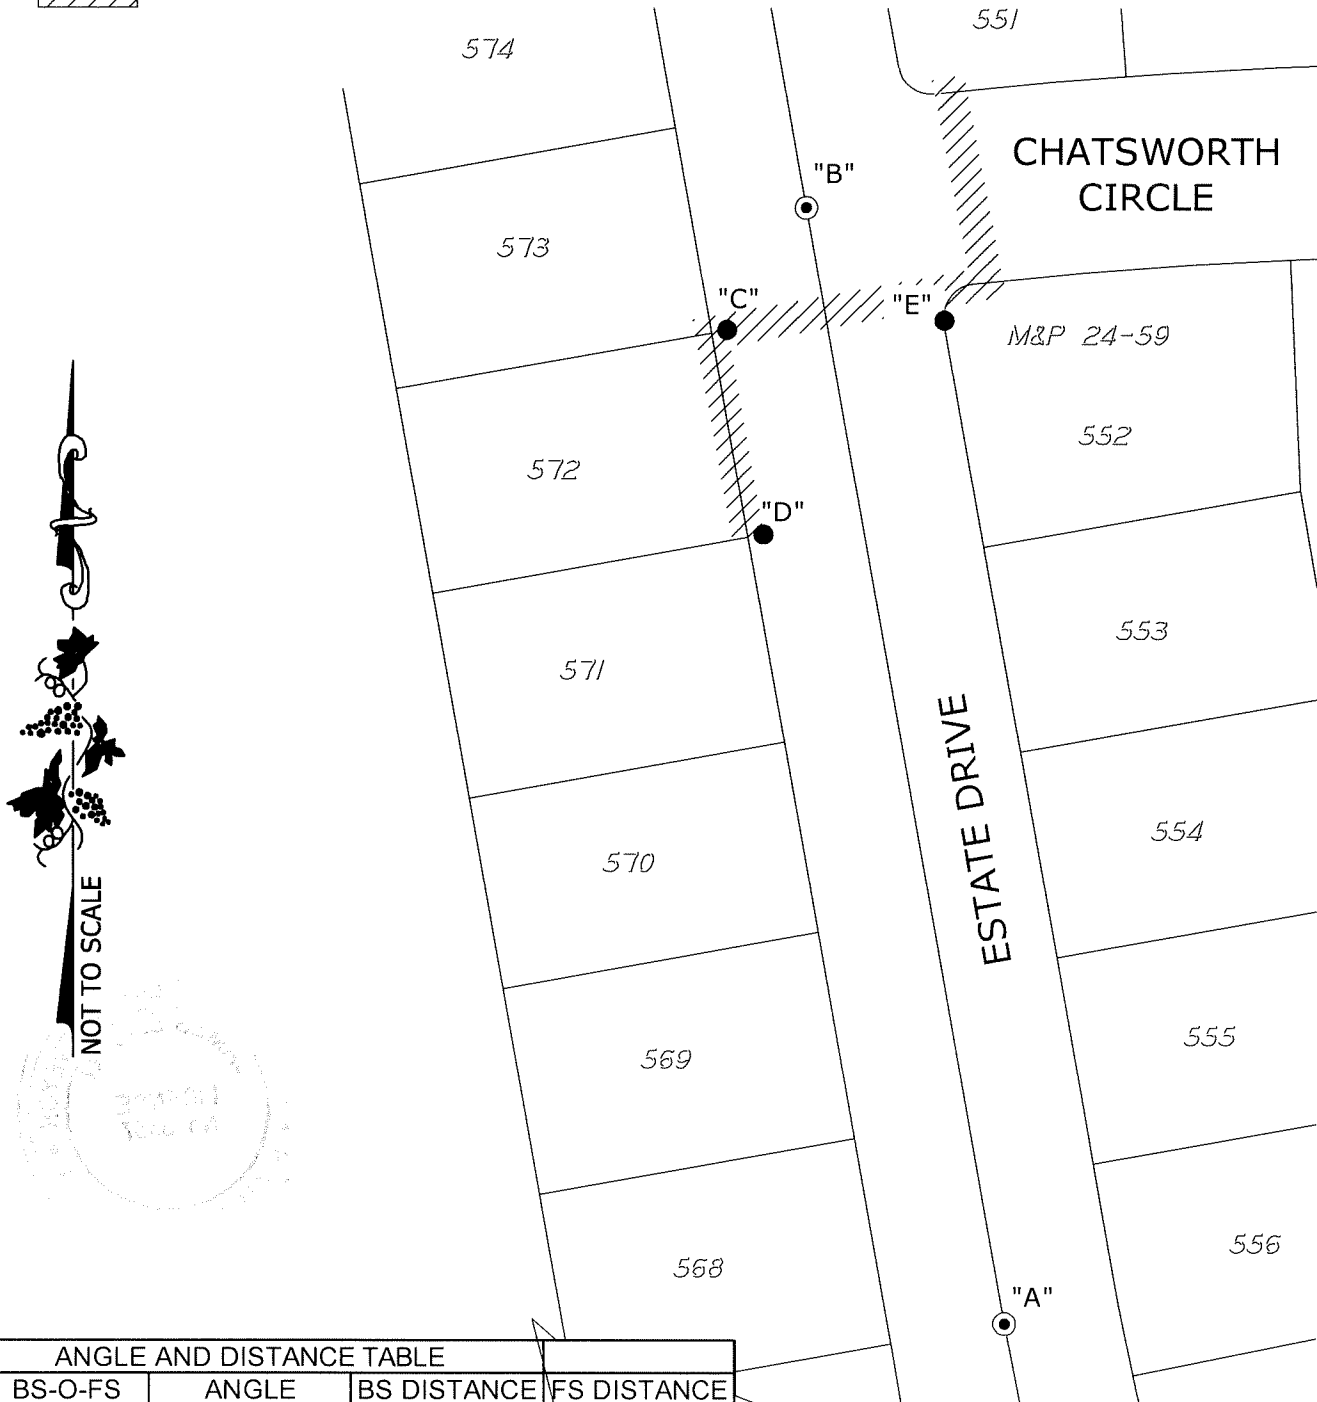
574

551

CHATSWORTH CIRCLE

"B"

573

"C"

"E"

M&P 24-59

572

552

"D"

571

553

ESTATE DRIVE

570

554

NOT TO SCALE

569

555

568

556

"A"

ANGLE AND DISTANCE TABLE

| BS-O-FS | ANGLE | BS DISTANCE | FS DISTANCE |
|---|---|---|---|